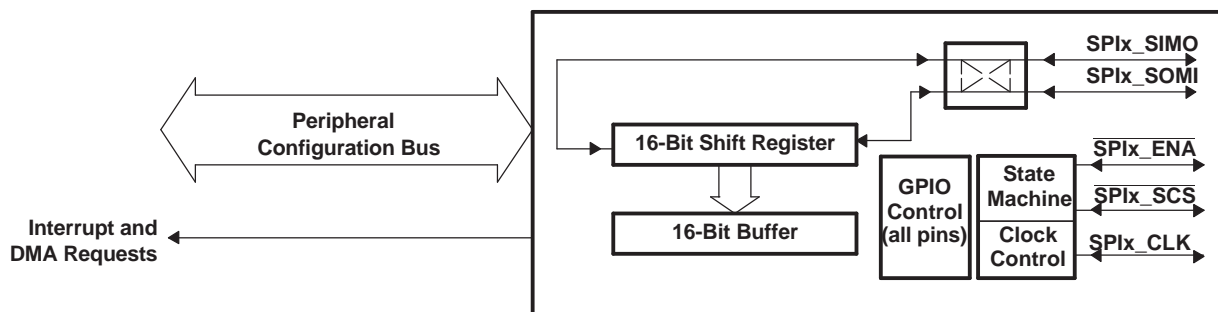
Peripheral Configuration Bus

Interrupt and DMA Requests

16-Bit Shift Register

16-Bit Buffer

SPIx_SIMO

SPIx_SOMI

$\overline{\text{SPIx\_ENA}}$

GPIO Control (all pins)

State Machine

$\overline{\text{SPIx\_SCS}}$

Clock Control

SPIx_CLK